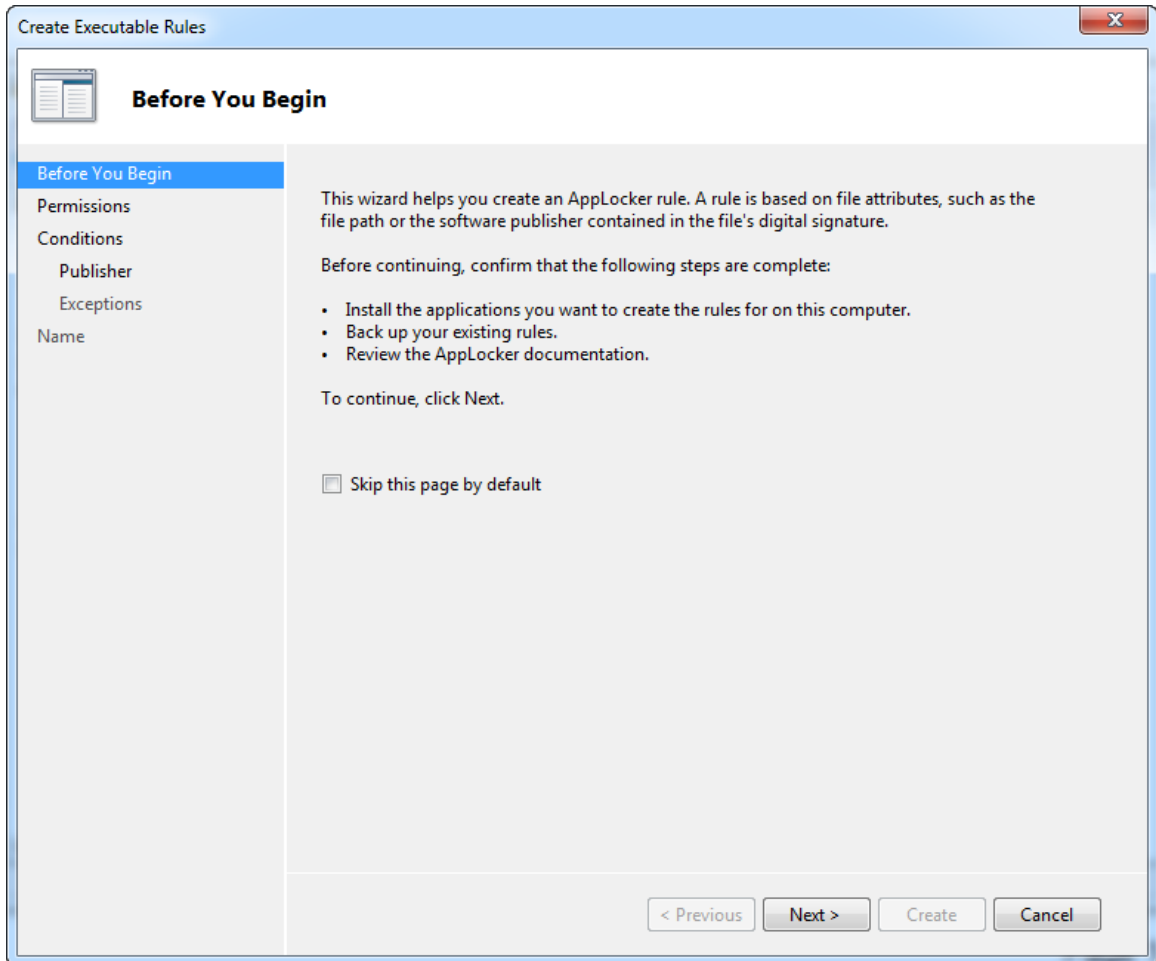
Create Executable Rules

Before You Begin

Before You Begin
Permissions
Conditions
Publisher
Exceptions
Name

This wizard helps you create an AppLocker rule. A rule is based on file attributes, such as the file path or the software publisher contained in the file's digital signature.

Before continuing, confirm that the following steps are complete:

• Install the applications you want to create the rules for on this computer.
• Back up your existing rules.
• Review the AppLocker documentation.

To continue, click Next.

Skip this page by default

< Previous
Next >
Create
Cancel